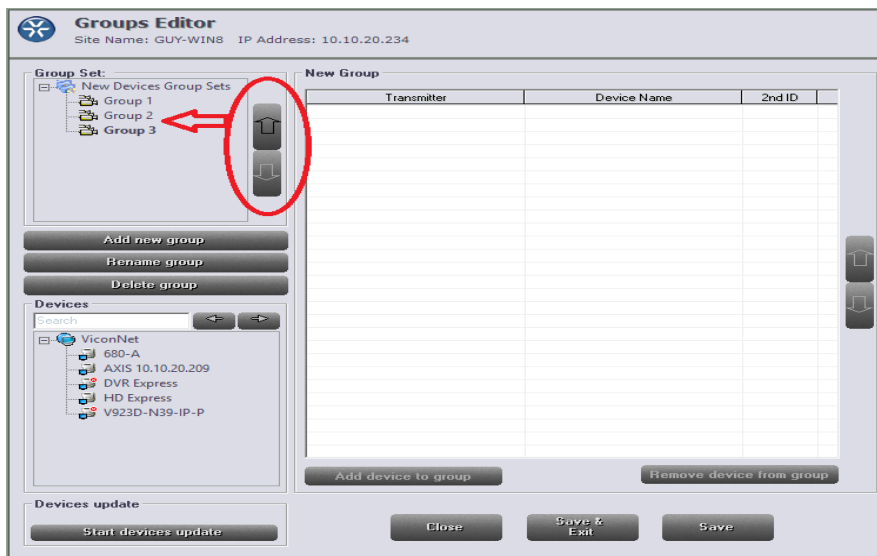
Groups Editor
Site Name: GUY-WIN8 IP Address: 10.10.20.234

Group Set:
New Devices Group Sets
Group 1
Group 2
Group 3

Add new group
Rename group
Delete group

Devices
Search
ViconNet
680-A
AXIS 10.10.20.209
DVR Express
HD Express
V923D-N39-IP-P

Devices update
Start devices update

New Group

| Transmitter | Device Name | 2nd ID |
|---|---|---|

Add device to group
Remove device from group

Close
Save & Exit
Save